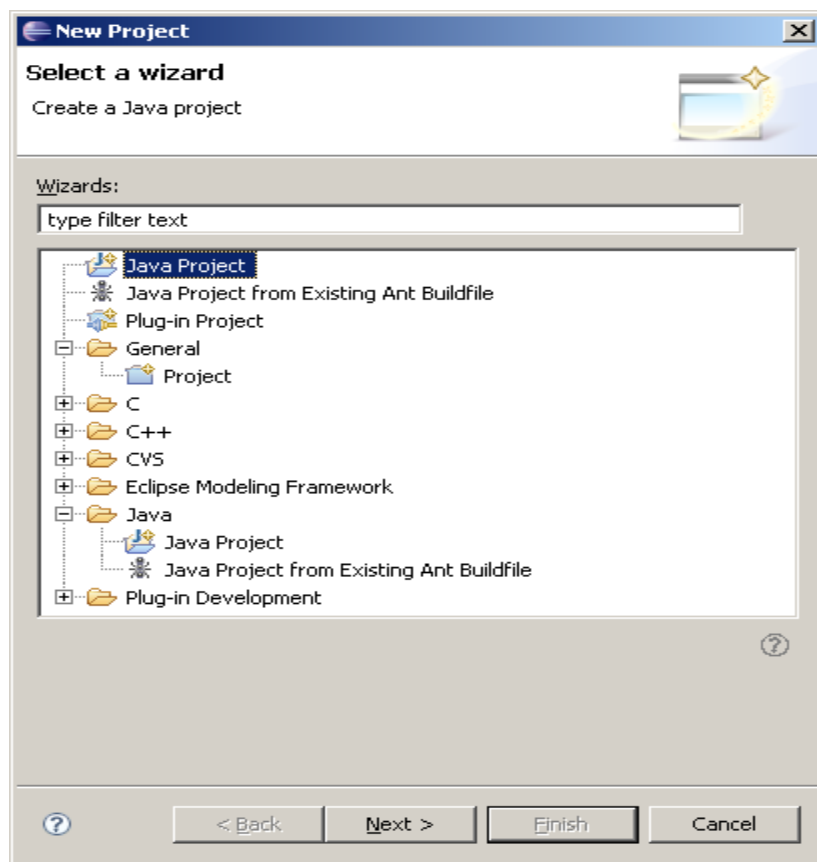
New Project

Select a wizard

Create a Java project

Wizards:

type filter text

Java Project
Java Project from Existing Ant Buildfile
Plug-in Project
General
Project
C
C++
CVS
Eclipse Modeling Framework
Java
Java Project
Java Project from Existing Ant Buildfile
Plug-in Development

< Back
Next >
Finish
Cancel